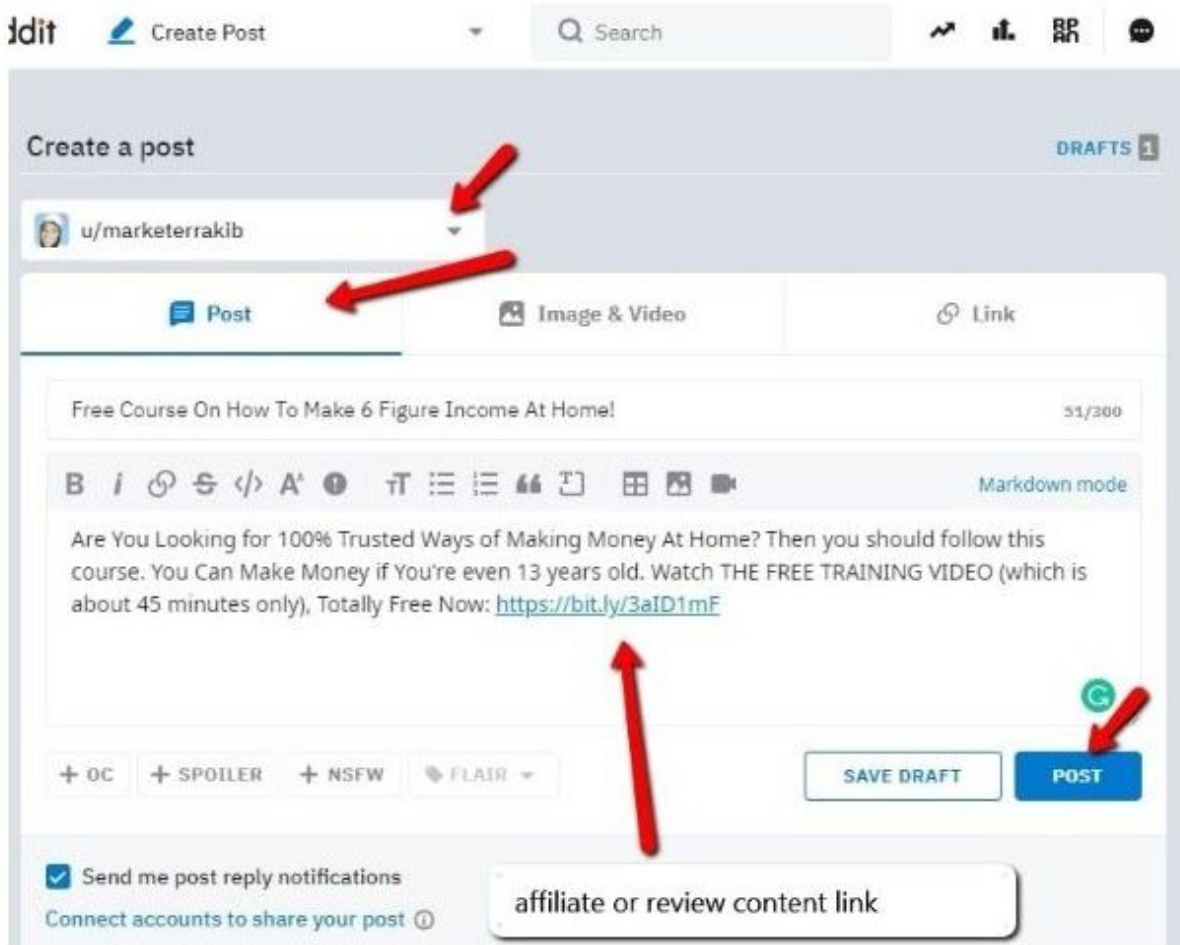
ddit Create Post

Search

Create a post

DRAFTS 1

u/marketerrakib

Post

Image & Video

Link

Free Course On How To Make 6 Figure Income At Home!

51/300

Markdown mode

Are You Looking for 100% Trusted Ways of Making Money At Home? Then you should follow this course. You Can Make Money if You're even 13 years old. Watch THE FREE TRAINING VIDEO (which is about 45 minutes only), Totally Free Now: https://bit.ly/3aID1mF

+ OC + SPOILER + NSFW FLAIR

SAVE DRAFT

POST

Send me post reply notifications

Connect accounts to share your post

affiliate or review content link